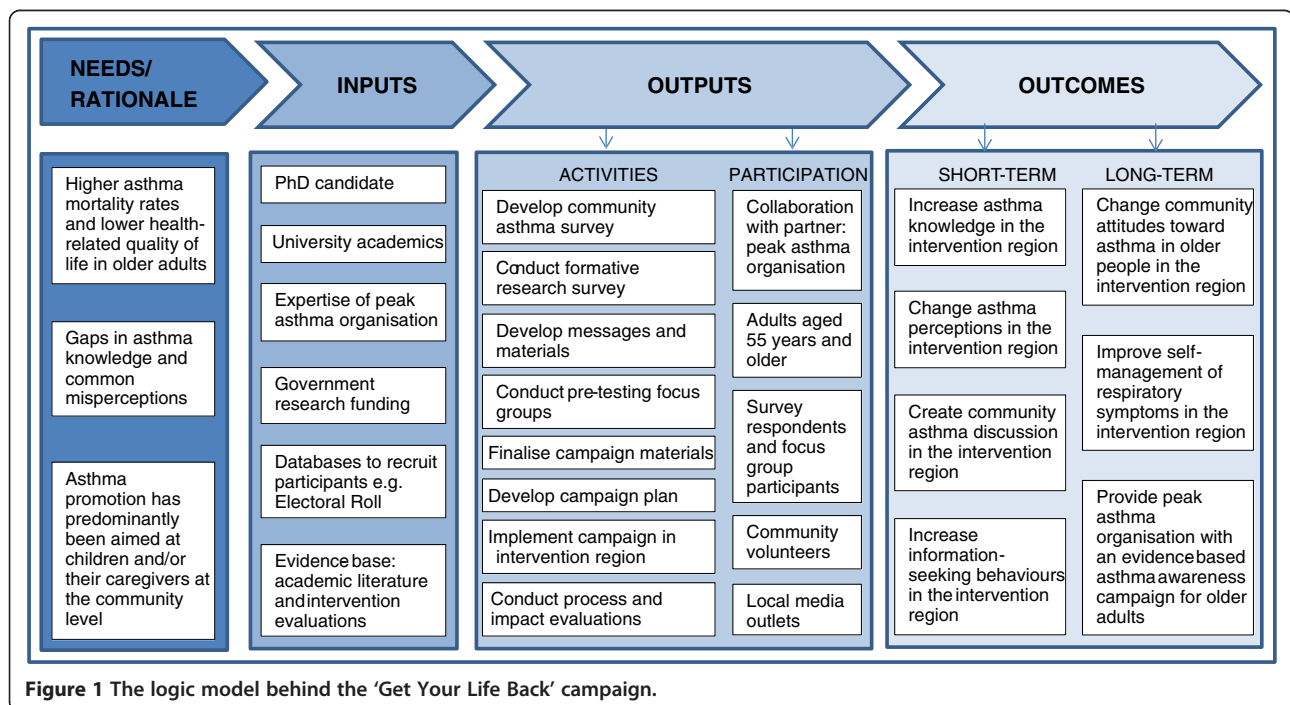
NEEDS/ RATIONALE

INPUTS

OUTPUTS

OUTCOMES

Higher asthma mortality rates and lower health-related quality of life in older adults

Gaps in asthma knowledge and common misperceptions

Asthma promotion has predominantly been aimed at children and/or their caregivers at the community level

PhD candidate

University academics

Expertise of peak asthma organisation

Government research funding

Databases to recruit participants e.g. Electoral Roll

Evidence base: academic literature and intervention evaluations

ACTIVITIES

Develop community asthma survey

Conduct formative research survey

Develop messages and materials

Conduct pre-testing focus groups

Finalise campaign materials

Develop campaign plan

Implement campaign in intervention region

Conduct process and impact evaluations

PARTICIPATION

Collaboration with partner: peak asthma organisation

Adults aged 55 years and older

Survey respondents and focus group participants

Community volunteers

Local media outlets

SHORT-TERM

Increase asthma knowledge in the intervention region

Change asthma perceptions in the intervention region

Create community asthma discussion in the intervention region

Increase information-seeking behaviours in the intervention region

LONG-TERM

Change community attitudes toward asthma in older people in the intervention region

Improve self-management of respiratory symptoms in the intervention region

Provide peak asthma organisation with an evidence based asthma awareness campaign for older adults

Figure 1 The logic model behind the 'Get Your Life Back' campaign.